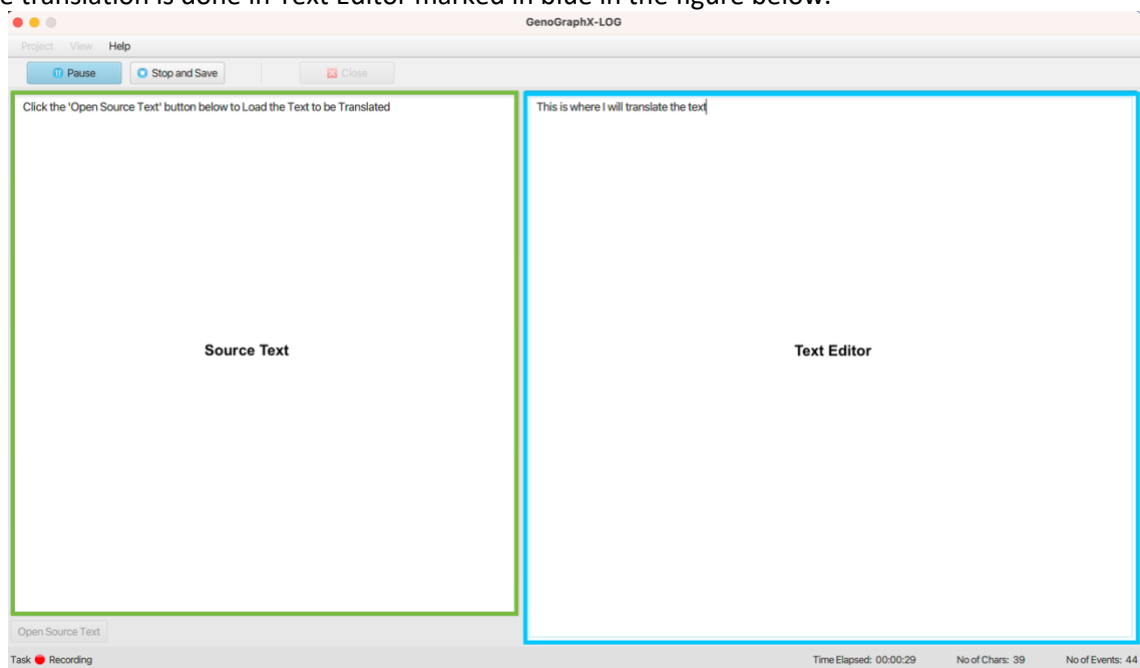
e translation is done in Text Editor marked in blue in the figure below.

GenoGraphX-LOG

Project View Help

Pause Stop and Save Close

Click the 'Open Source Text' button below to Load the Text to be Translated

Source Text

Open Source Text

This is where I will translate the text

Text Editor

Task Recording

Time Elapsed: 00:00:29 No of Chars: 39 No of Events: 44